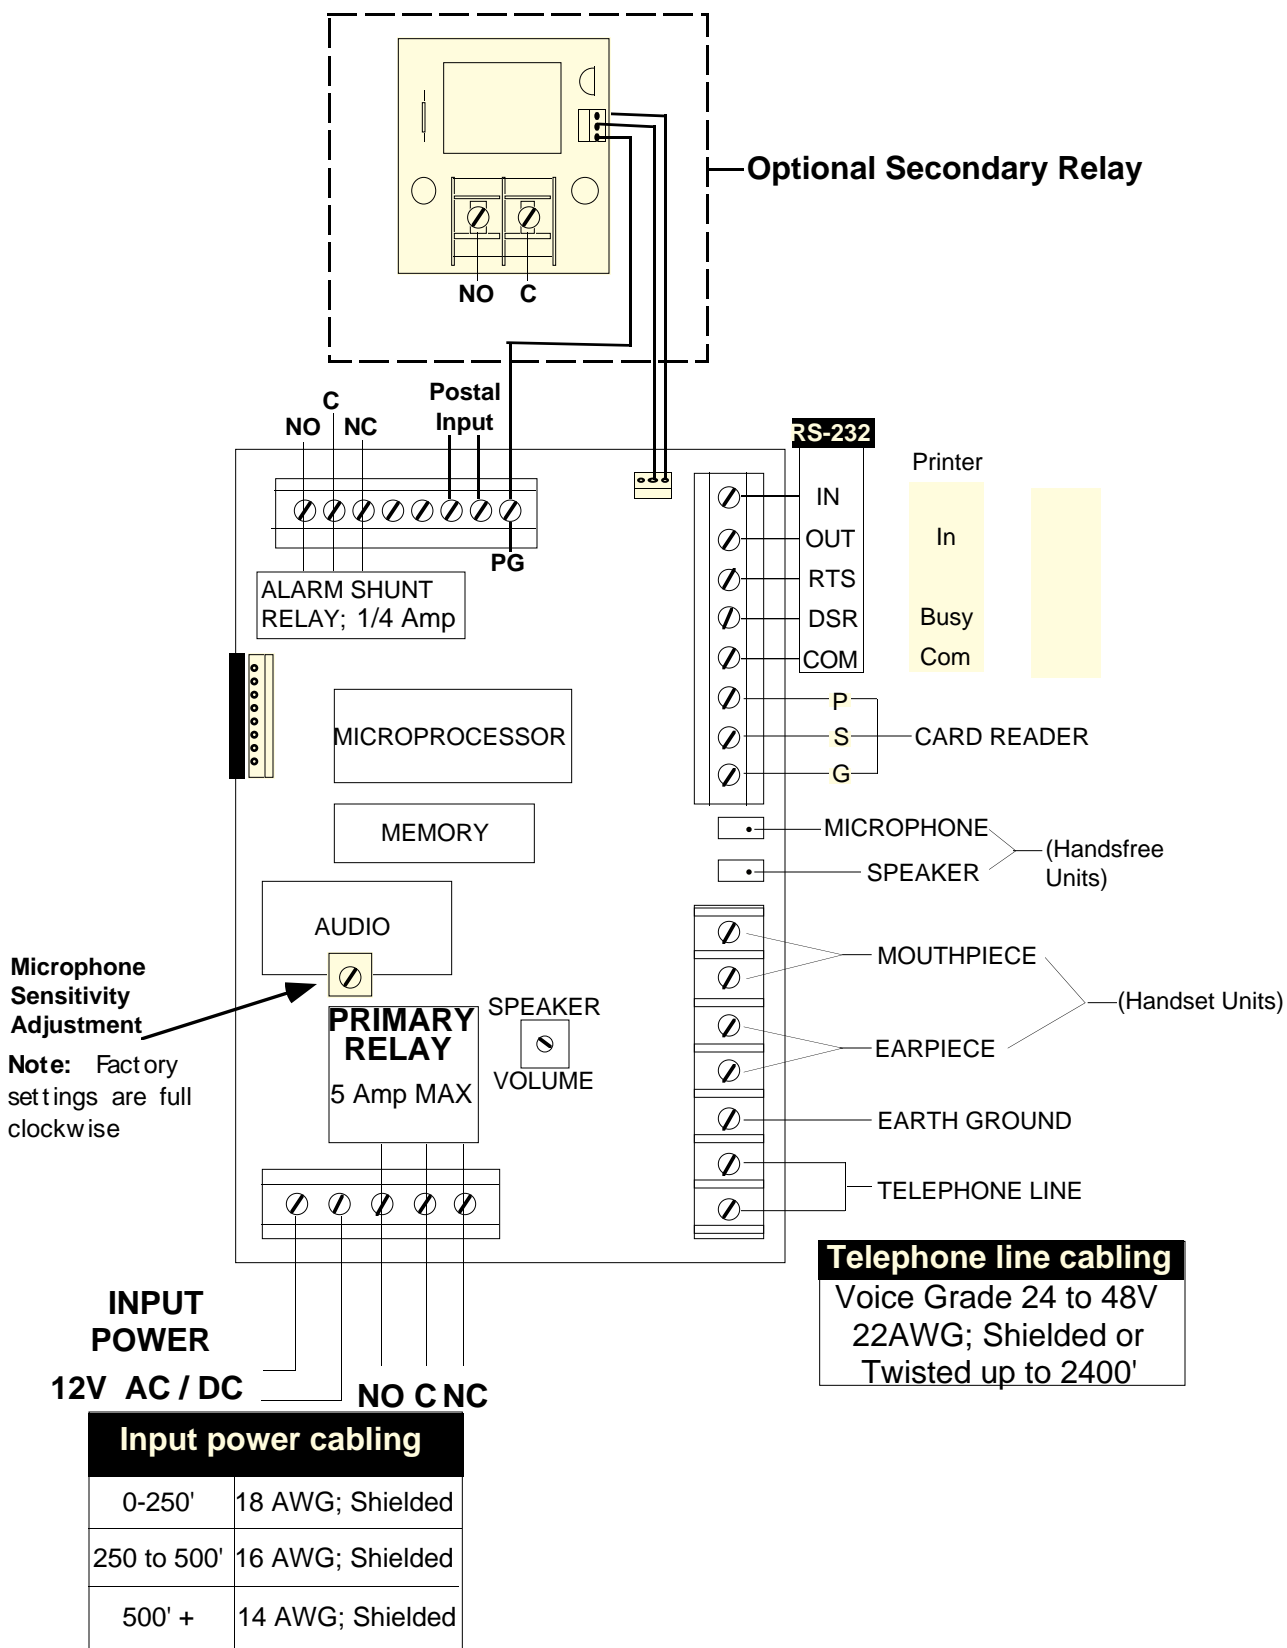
Optional Secondary Relay

NO C

Postal Input

C

NO NC

PG

ALARM SHUNT RELAY; 1/4 Amp

RS-232

IN
OUT
RTS
DSR
COM

Printer

In

Busy
Com

P
S
G
CARD READER

MICROPROCESSOR

MEMORY

MICROPHONE
SPEAKER
(Handsfree Units)

AUDIO

Microphone Sensitivity Adjustment

Note: Factory settings are full clockwise

PRIMARY RELAY
5 Amp MAX

SPEAKER
VOLUME

MOUTHPIECE
EARPIECE
(Handset Units)
EARTH GROUND
TELEPHONE LINE

Telephone line cabling
Voice Grade 24 to 48V
22AWG; Shielded or Twisted up to 2400'

INPUT POWER
12V AC / DC

NO C NC

| Input power cabling | |
|---|---|
| 0-250' | 18 AWG; Shielded |
| 250 to 500' | 16 AWG; Shielded |
| 500' + | 14 AWG; Shielded |